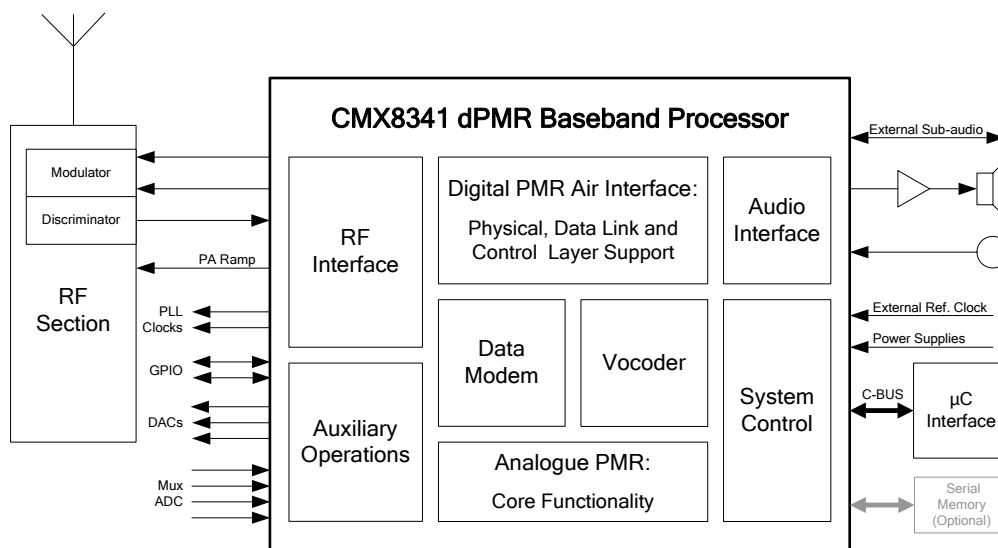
CMX8341 dPMR Baseband Processor

Modulator

Discriminator

RF Section

PA Ramp

PLL Clocks

GPIO

DACs

Mux ADC

RF Interface

Auxiliary Operations

Digital PMR Air Interface:

Physical, Data Link and Control Layer Support

Data Modem

Vocoder

Analogue PMR:

Core Functionality

Audio Interface

System Control

External Sub-audio

External Ref. Clock

Power Supplies

C-BUS

µC Interface

Serial Memory (Optional)